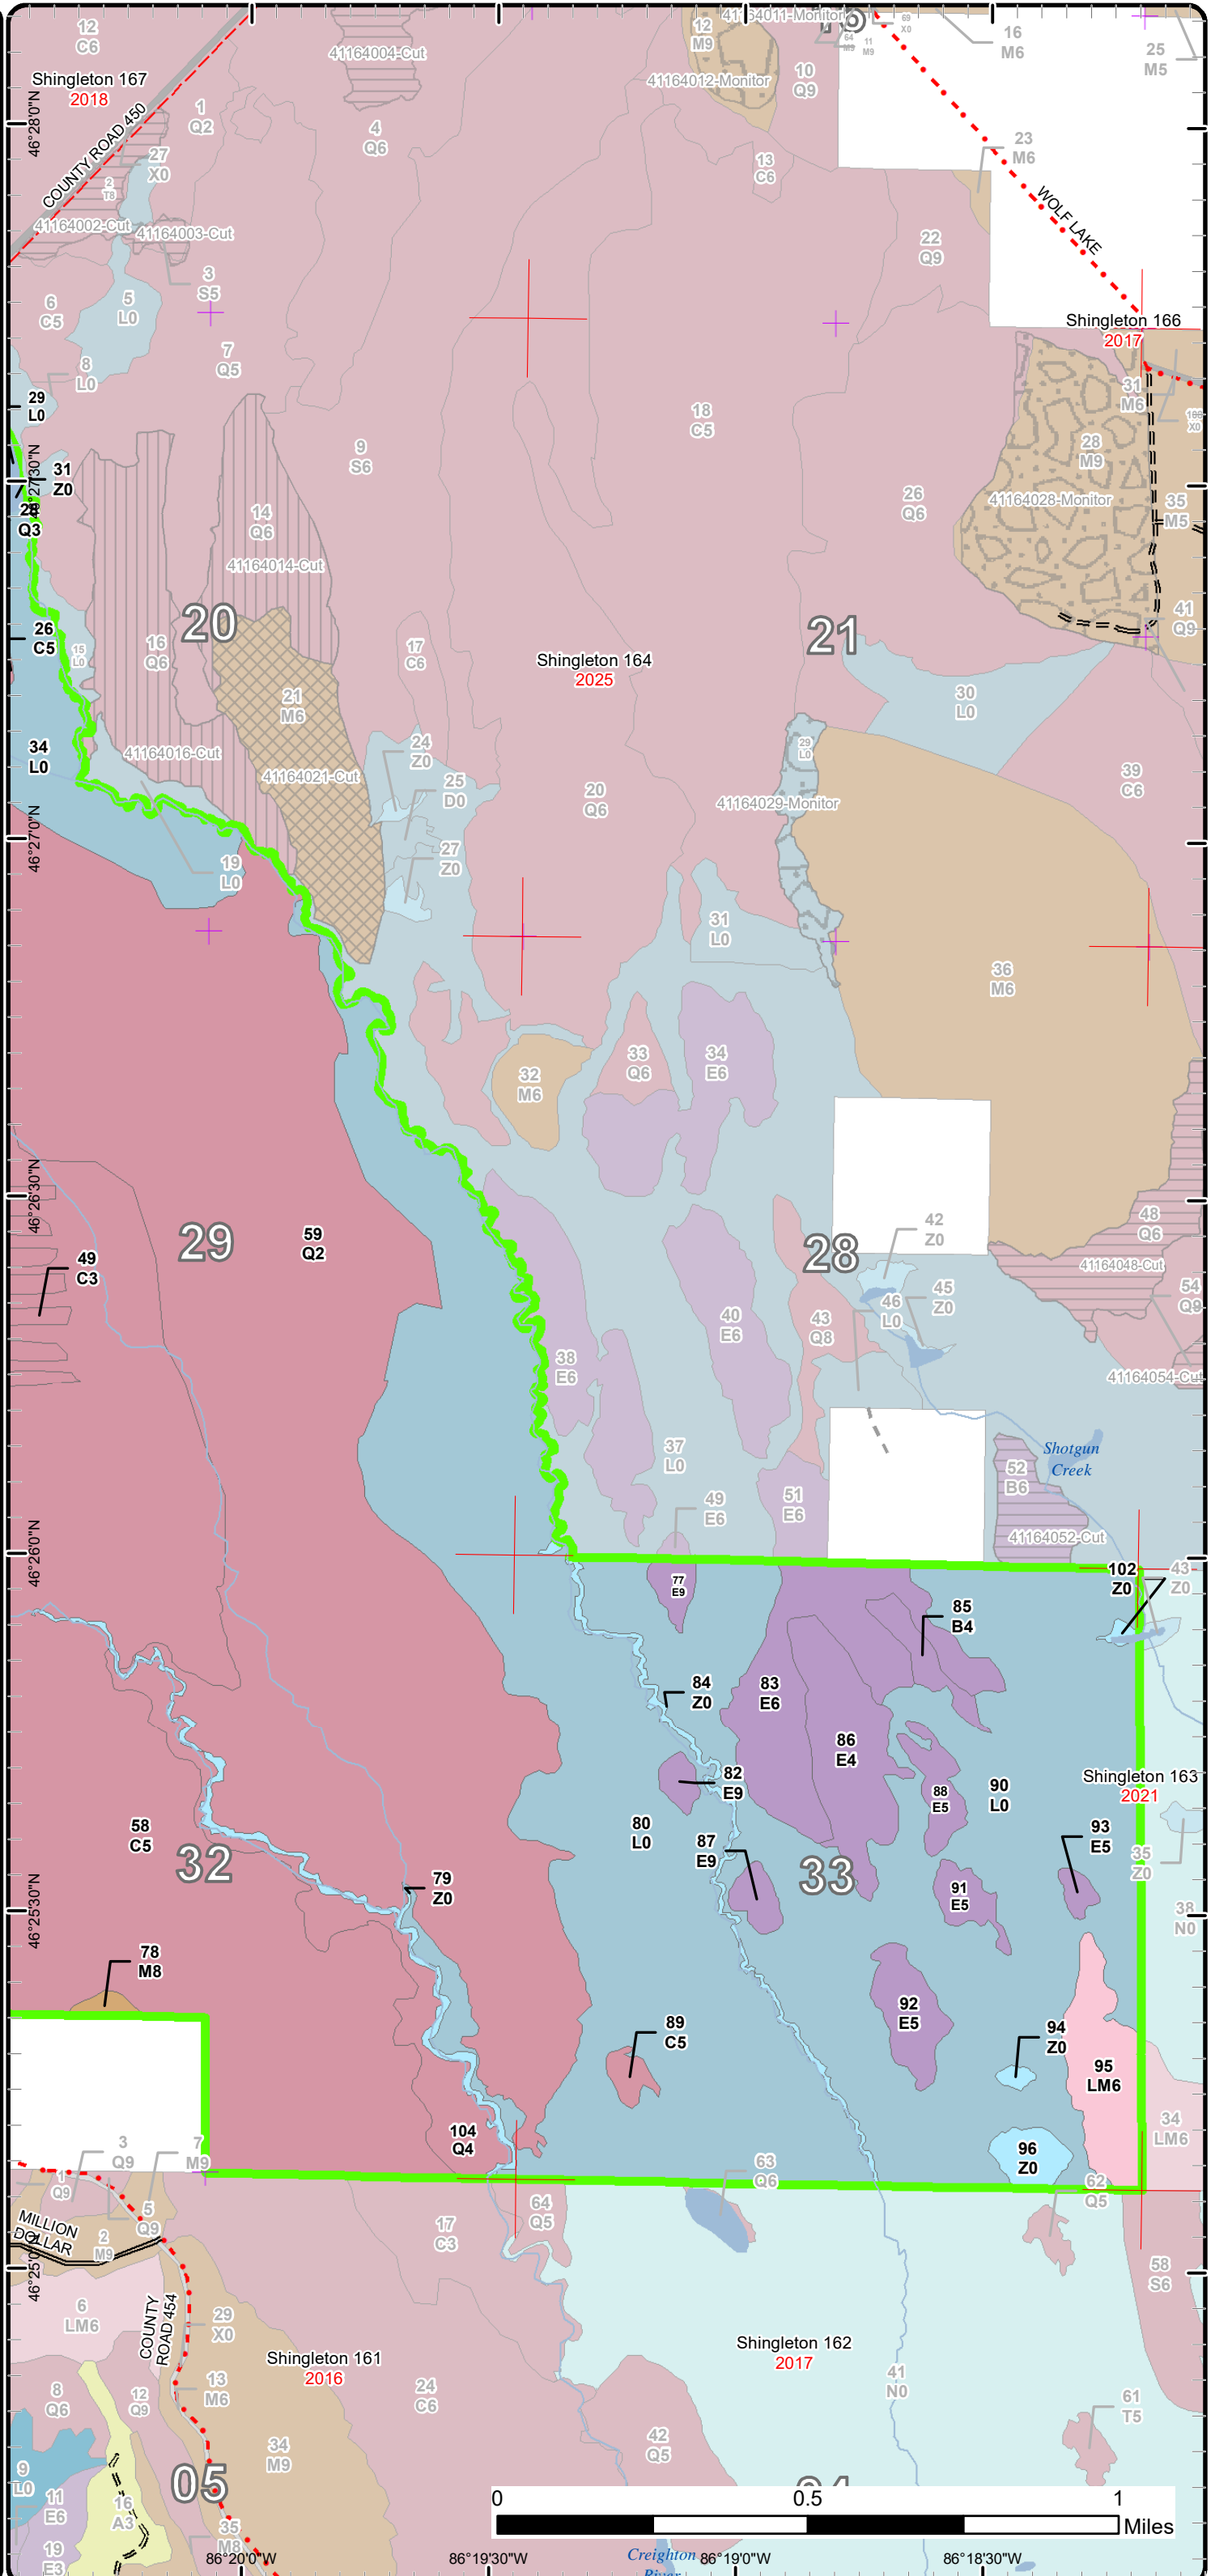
12
C6

Shingleton 167
2018

41164004-Cut

41164011-Monitor

12
M9

41164012-Monitor

10
Q9

16
M6

25
M5

COUNTY ROAD 450

1
Q2

4
Q6

27
X0

13
C6

23
M6

WOLF LAKE

41164002-Cut

41164003-Cut

22
Q9

3
S5

6
C5

5
L0

7
Q5

Shingleton 166
2017

8
L0

29
L0

31
M6

18
C5

9
S6

28
M9

31
Z0

41164028-Monitor

26
Q6

35
M5

28
Q3

14
Q6

41164014-Cut

41
Q9

20

21

26
C5

16
Q6

17
C6

Shingleton 164
2025

21
M6

30
L0

34
L0

41164016-Cut

24
Z0

41164021-Cut

25
D0

41164029-Monitor

20
Q6

39
C6

27
Z0

19
L0

31
L0

36
M6

32
M6

33
Q6

34
E6

29

59
Q2

28

42
Z0

48
Q6

49
C3

41164048-Cut

46
L0

45
Z0

54
Q9

40
E6

43
Q8

38
E6

41164054-Cut

37
L0

Shotgun
Creek

52
B6

49
E6

51
E6

41164052-Cut

102
Z0

43
Z0

77
E9

85
B4

84
Z0

83
E6

86
E4

82
E9

88
E5

90
L0

Shingleton 163
2021

58
C5

80
L0

87
E9

93
E5

35
Z0

32

33

79
Z0

91
E5

38
N0

78
M8

89
C5

92
E5

94
Z0

95
LM6

104
Q4

34
LM6

3
Q9

7
M9

63
Q6

96
Z0

62
Q5

1
Q9

5
Q9

64
Q5

17
C3

MILLION DOLLAR

2
M9

58
S6

6
LM6

COUNTY ROAD 454

29
X0

Shingleton 162
2017

Shingleton 161
2016

13
M6

8
Q6

12
Q9

24
C6

41
N0

61
T5

42
Q5

34
M9

9
L0

05

11
E6

16
A3

0

0.5

1

Miles

19
E3

35
M8

46°28'0"N

46°27'30"N

46°27'0"N

46°26'30"N

46°26'0"N

46°25'30"N

46°25'0"N

86°20'0"W

86°19'30"W

Creighton
River

86°19'0"W

86°18'30"W